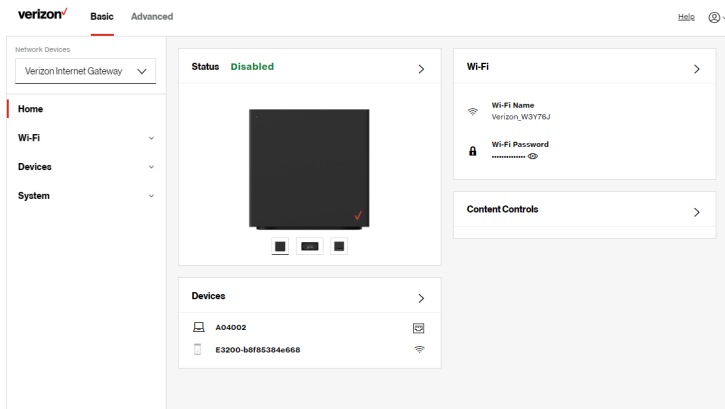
verizon✓ Basic Advanced

Help

Network Devices

Verizon Internet Gateway

Home

Wi-Fi

Devices

System

Status Disabled

Wi-Fi

Wi-Fi Name
Verizon_W3Y76J

Wi-Fi Password
••••••••••••••

Content Controls

Devices

A04002

E3200-b8f85384e668